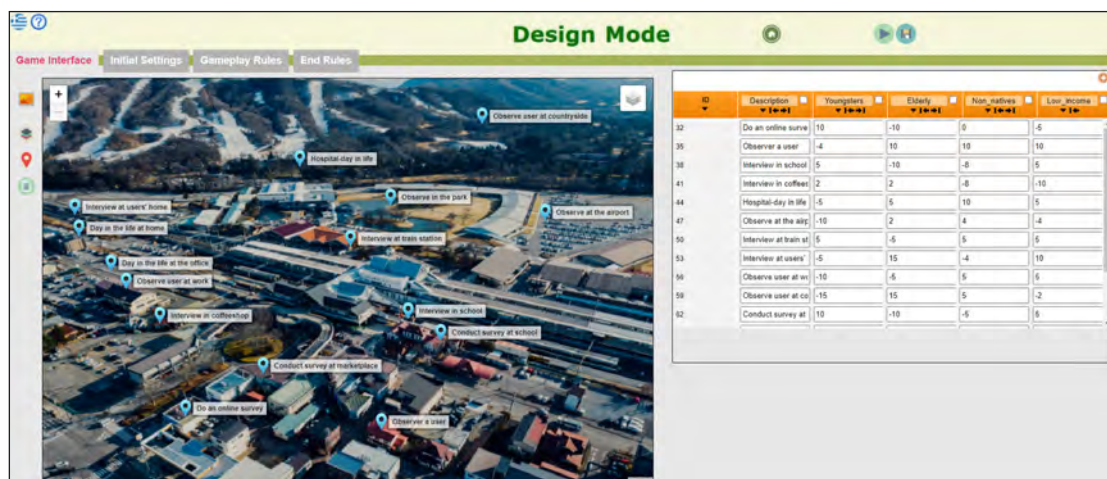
Design Mode

Game Interface | Initial Settings | Gameplay Rules | End Rules

+
−

Observe user at countryside
Hospital-day in life
Interview at users' home
Observe in the park
Observe at the airport
Day in the life at home
Interview at train station
Day in the life at the office
Observe user at work
Interview in school
Interview in coffeeshop
Conduct survey at school
Conduct survey at marketplace
Do an online survey
Observer a user

| ID | Description | Youngsters | Elderly | Non_natives | Low_income |
|---|---|---|---|---|---|
| 32 | Do an online surve | 10 | -10 | 0 | -5 |
| 35 | Observer a user | -4 | 10 | 10 | 10 |
| 38 | Interview in school | 5 | -10 | -8 | 5 |
| 41 | Interview in coffees | 2 | 2 | -8 | -10 |
| 44 | Hospital-day in life | -5 | 5 | 10 | 5 |
| 47 | Observe at the airp | -10 | 2 | 4 | -4 |
| 50 | Interview at train st | 5 | -5 | 5 | 5 |
| 53 | Interview at users' | -5 | 15 | -4 | 10 |
| 56 | Observe user at wo | -10 | -5 | 5 | 5 |
| 59 | Observe user at co | -15 | 15 | 5 | -2 |
| 62 | Conduct survey at | 10 | -10 | -5 | 5 |